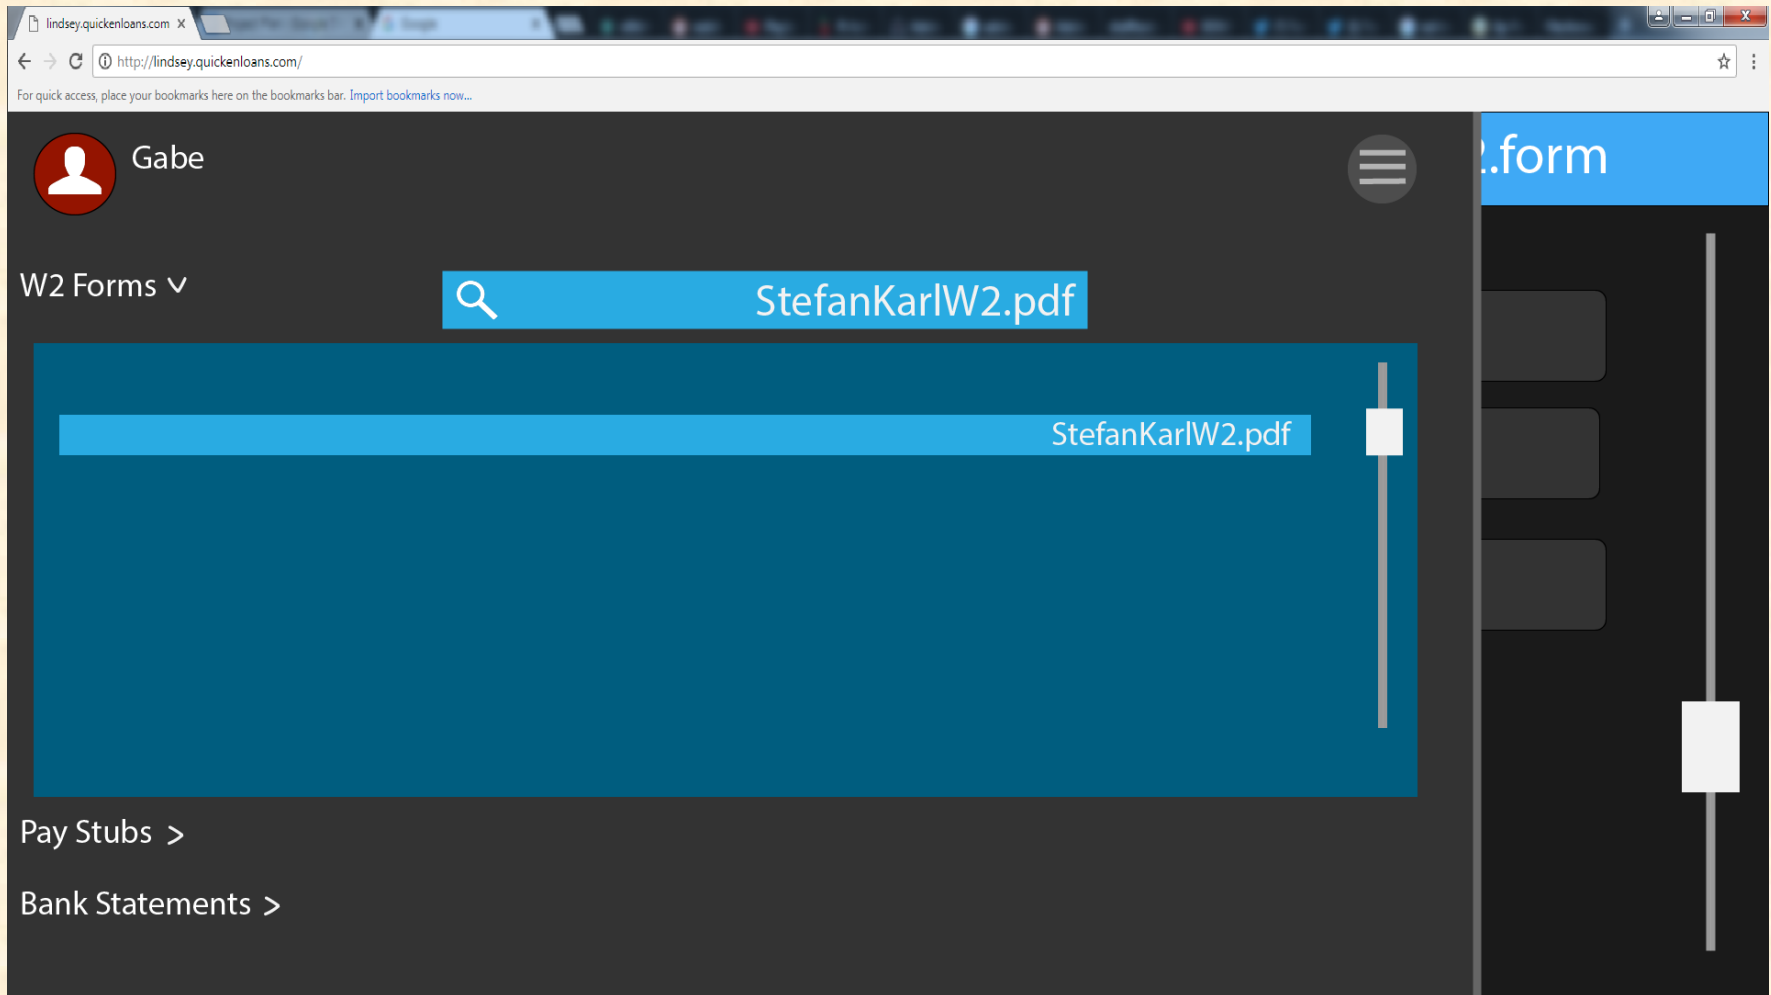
lindsey.quickenloans.com ×

http://lindsey.quickenloans.com/

For quick access, place your bookmarks here on the bookmarks bar. Import bookmarks now...

Gabe

.form

W2 Forms V

StefanKarlW2.pdf

StefanKarlW2.pdf

Pay Stubs >

Bank Statements >